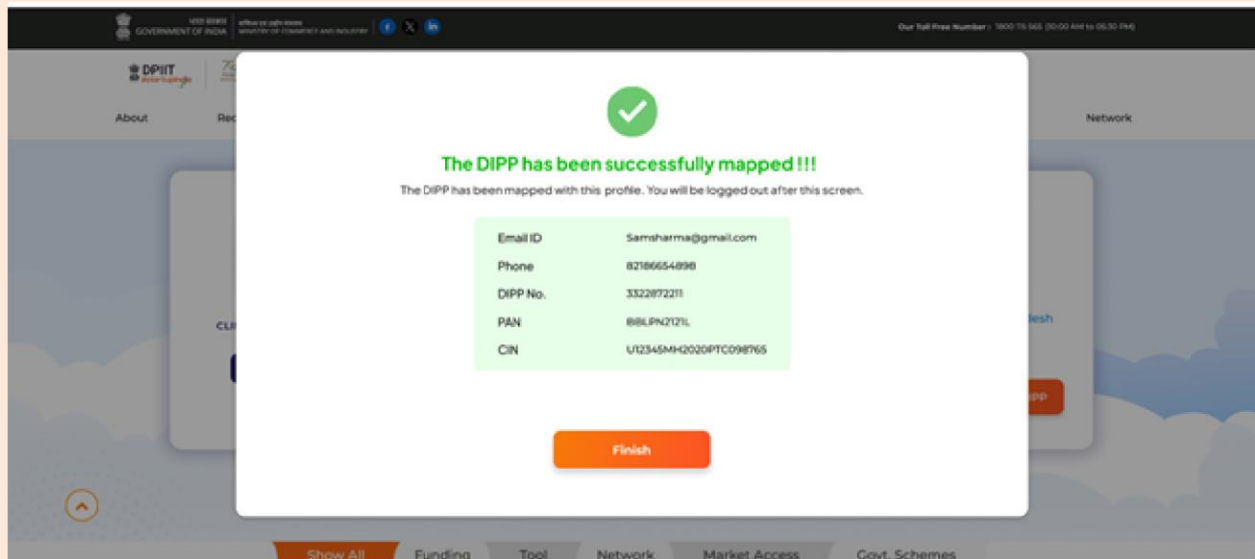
भारत सरकार GOVERNMENT OF INDIA | वाणिज्य एवं उद्योग मंत्रालय MINISTRY OF COMMERCE AND INDUSTRY

Our Toll Free Number : 1800 115 565 (10:00 AM to 05:30 PM)

DPIIT startupindia

About Re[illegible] Network

The DIPP has been successfully mapped !!!

The DIPP has been mapped with this profile. You will be logged out after this screen.

| | |
|---|---|
| Email ID | Samsharma@gmail.com |
| Phone | 82186654898 |
| DIPP No. | 3322872211 |
| PAN | BBLPN2121L |
| CIN | U12345MH2020PTC098765 |

Finish

Cli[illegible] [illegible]desh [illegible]pp

Show All Funding Tool Network Market Access Govt. Schemes